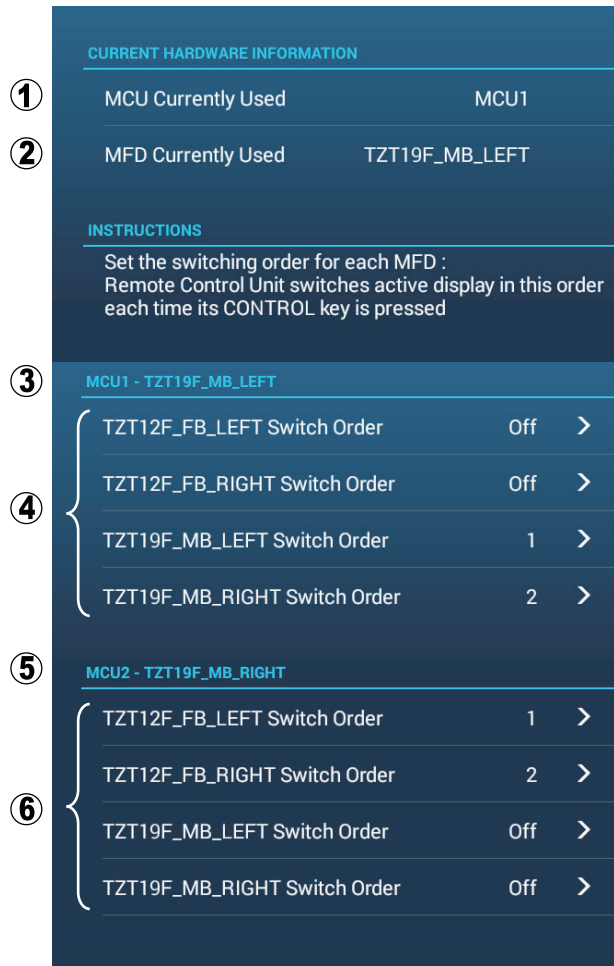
CURRENT HARDWARE INFORMATION

①

MCU Currently Used MCU1

②

MFD Currently Used TZT19F_MB_LEFT

INSTRUCTIONS

Set the switching order for each MFD :
Remote Control Unit switches active display in this order each time its CONTROL key is pressed

③

MCU1 - TZT19F_MB_LEFT

④

TZT12F_FB_LEFT Switch Order Off >

TZT12F_FB_RIGHT Switch Order Off >

TZT19F_MB_LEFT Switch Order 1 >

TZT19F_MB_RIGHT Switch Order 2 >

⑤

MCU2 - TZT19F_MB_RIGHT

⑥

TZT12F_FB_LEFT Switch Order 1 >

TZT12F_FB_RIGHT Switch Order 2 >

TZT19F_MB_LEFT Switch Order Off >

TZT19F_MB_RIGHT Switch Order Off >